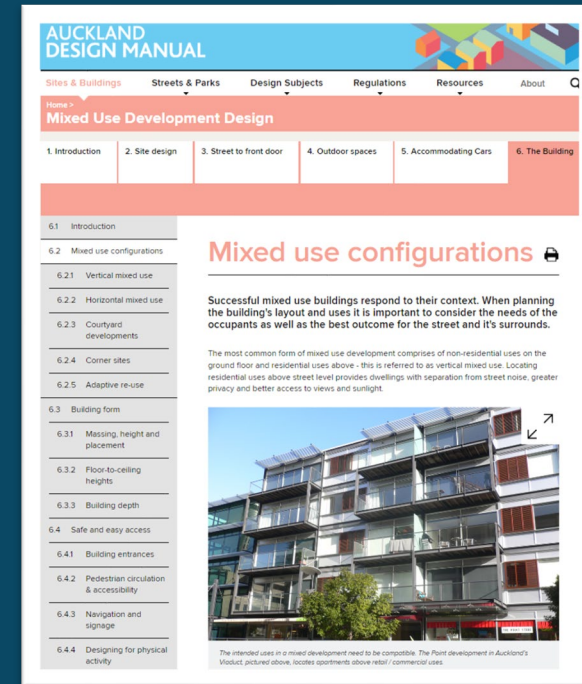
AUCKLAND DESIGN MANUAL

Sites & Buildings
Streets & Parks
Design Subjects
Regulations
Resources
About

Home >
Mixed Use Development Design

1. Introduction
2. Site design
3. Street to front door
4. Outdoor spaces
5. Accommodating Cars
6. The Building

6.1 Introduction
6.2 Mixed use configurations
6.2.1 Vertical mixed use
6.2.2 Horizontal mixed use
6.2.3 Courtyard developments
6.2.4 Corner sites
6.2.5 Adaptive re-use
6.3 Building form
6.3.1 Massing, height and placement
6.3.2 Floor-to-ceiling heights
6.3.3 Building depth
6.4 Safe and easy access
6.4.1 Building entrances
6.4.2 Pedestrian circulation & accessibility
6.4.3 Navigation and signage
6.4.4 Designing for physical activity

Mixed use configurations

Successful mixed use buildings respond to their context. When planning the building's layout and uses it is important to consider the needs of the occupants as well as the best outcome for the street and it's surrounds.

The most common form of mixed use development comprises of non-residential uses on the ground floor and residential uses above - this is referred to as vertical mixed use. Locating residential uses above street level provides dwellings with separation from street noise, greater privacy and better access to views and sunlight.

The intended uses in a mixed development need to be compatible. The Point development in Auckland's Viaduct, pictured above, locates apartments above retail / commercial uses.